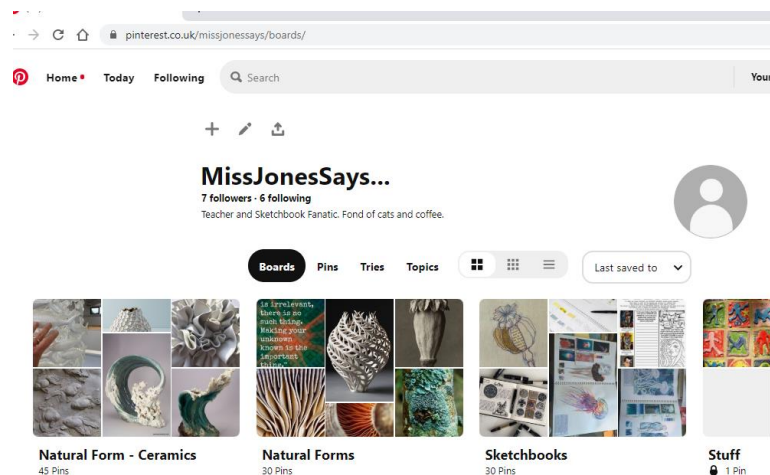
pinterest.co.uk/missjonessays/boards/

Home Today Following Search Your

MissJonesSays...
7 followers · 6 following
Teacher and Sketchbook Fanatic. Fond of cats and coffee.

Boards Pins Tries Topics

Last saved to

is irrelevant, there is no such thing. Making your unknown known is the important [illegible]

Natural Form - Ceramics
45 Pins

Natural Forms
30 Pins

Sketchbooks
30 Pins

Stuff
1 Pin